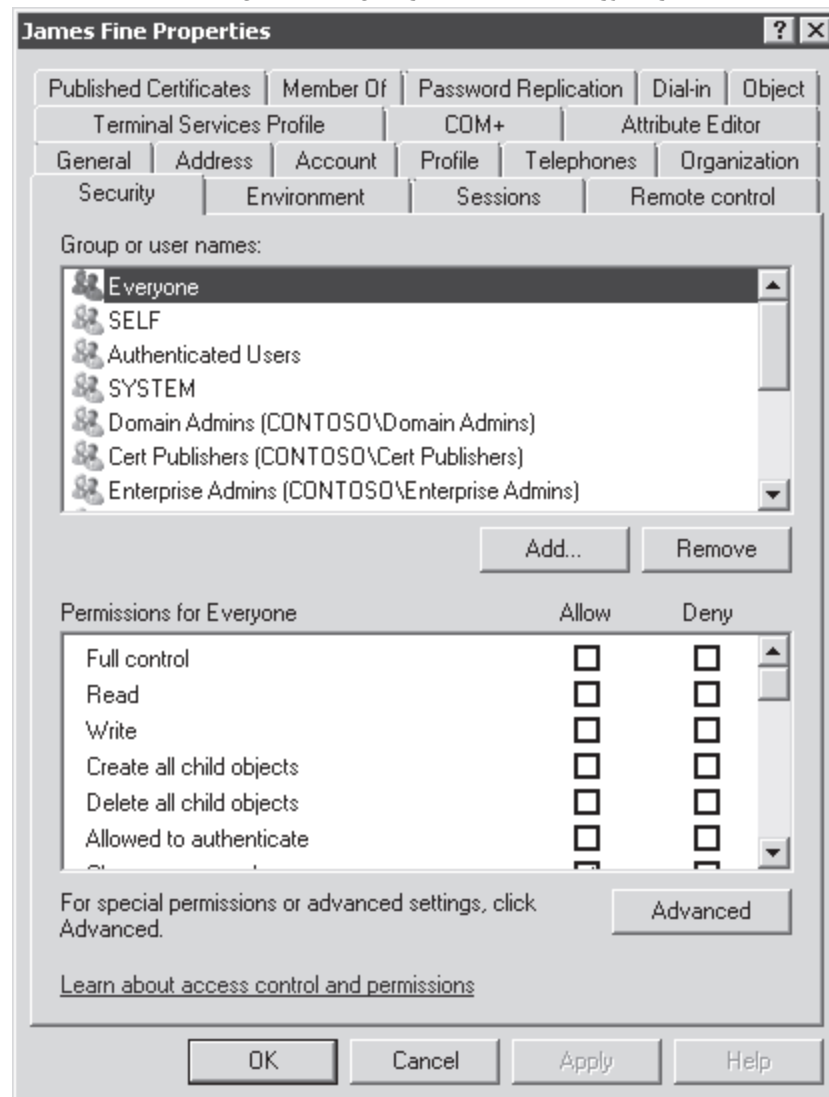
James Fine Properties

? X

Published Certificates | Member Of | Password Replication | Dial-in | Object

Terminal Services Profile | COM+ | Attribute Editor

General | Address | Account | Profile | Telephones | Organization

Security | Environment | Sessions | Remote control

Group or user names:

Everyone
SELF
Authenticated Users
SYSTEM
Domain Admins (CONTOSO\Domain Admins)
Cert Publishers (CONTOSO\Cert Publishers)
Enterprise Admins (CONTOSO\Enterprise Admins)

Add...

Remove

| Permissions for Everyone | Allow | Deny |
|---|---|---|
| Full control | ☐ | ☐ |
| Read | ☐ | ☐ |
| Write | ☐ | ☐ |
| Create all child objects | ☐ | ☐ |
| Delete all child objects | ☐ | ☐ |
| Allowed to authenticate | ☐ | ☐ |
| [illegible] | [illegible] | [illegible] |

For special permissions or advanced settings, click Advanced.

Advanced

Learn about access control and permissions

OK

Cancel

Apply

Help